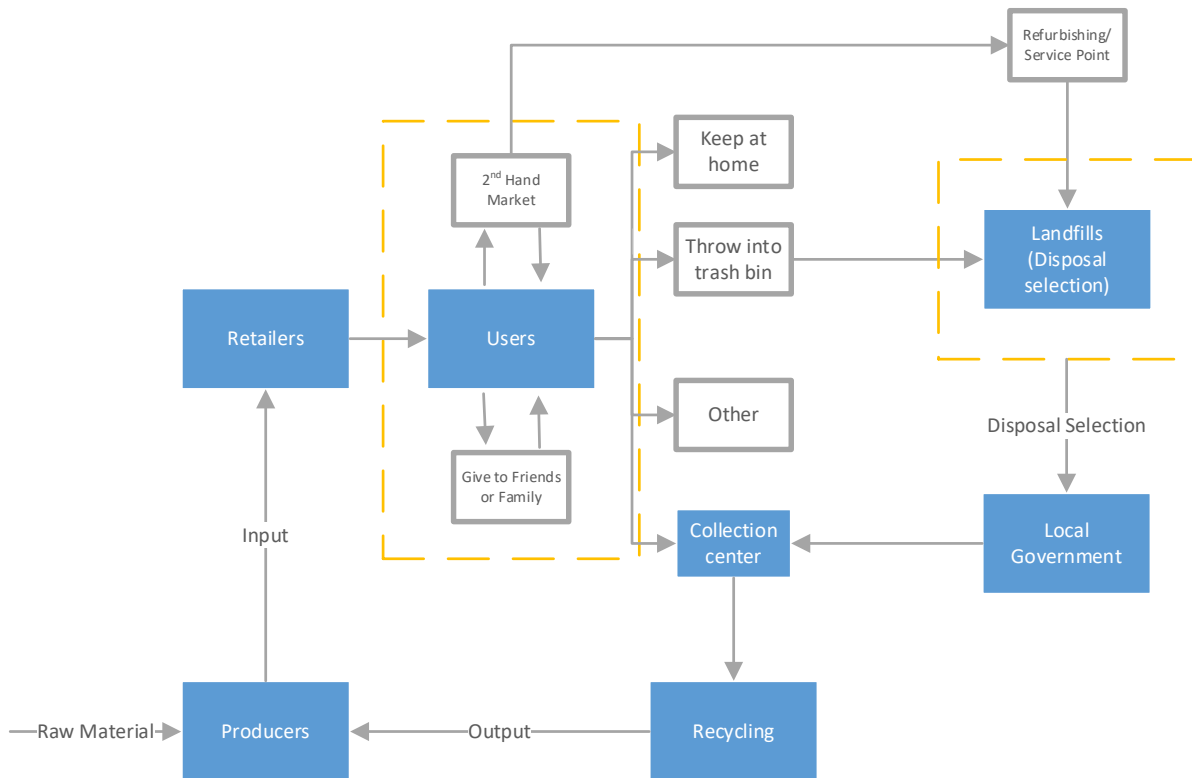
Refurbishing/ Service Point

Keep at home

$2^{nd}$ Hand Market

Throw into trash bin

Landfills (Disposal selection)

Retailers

Users

Other

Disposal Selection

Give to Friends or Family

Input

Collection center

Local Government

Raw Material

Producers

Output

Recycling